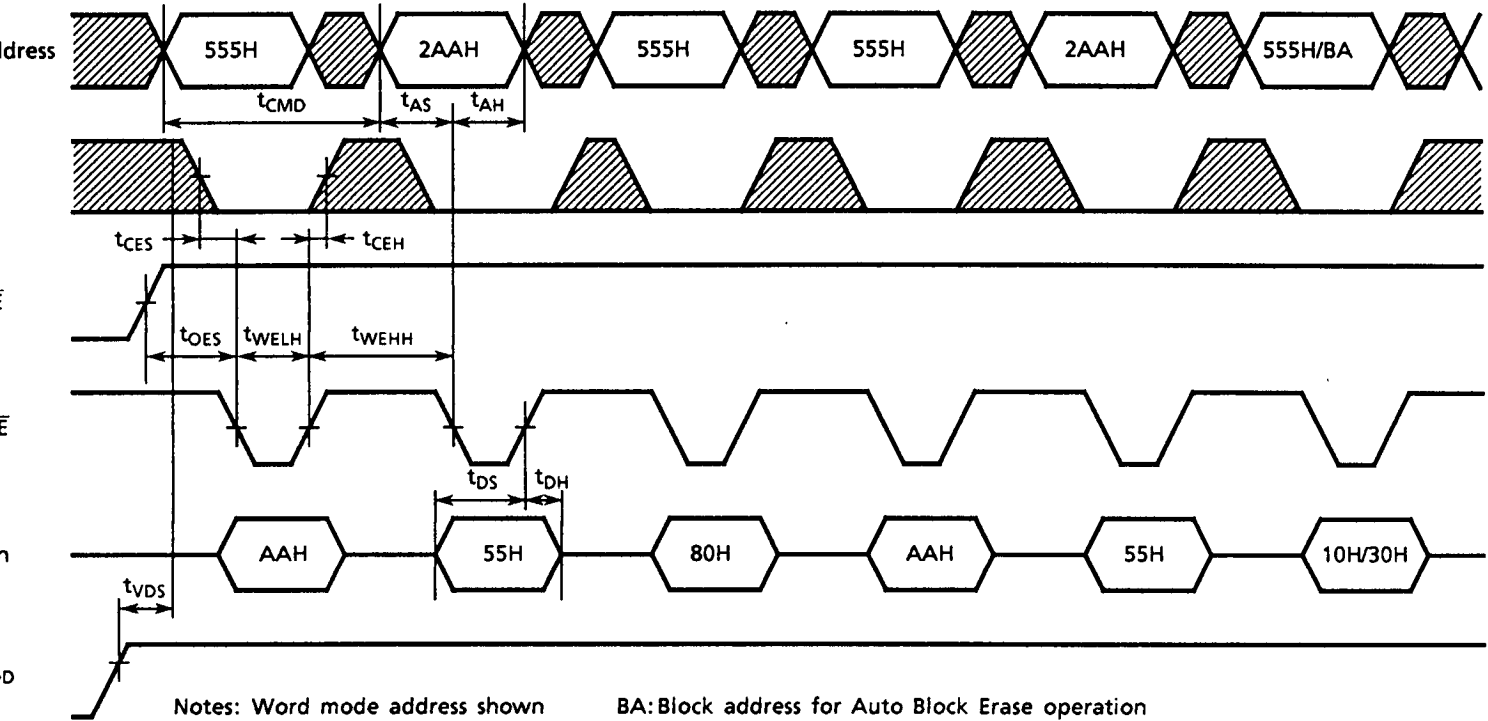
ddress
555H
2AAH
555H
555H
2AAH
555H/BA
$t_{CMD}$
$t_{AS}$
$t_{AH}$
$t_{CES}$
$t_{CEH}$
$\bar{E}$
$t_{OES}$
$t_{WELH}$
$t_{WEHH}$
$\bar{E}$
$t_{DS}$
$t_{DH}$
n
AAH
55H
80H
AAH
55H
10H/30H
$t_{VDS}$
D
Notes: Word mode address shown
BA: Block address for Auto Block Erase operation